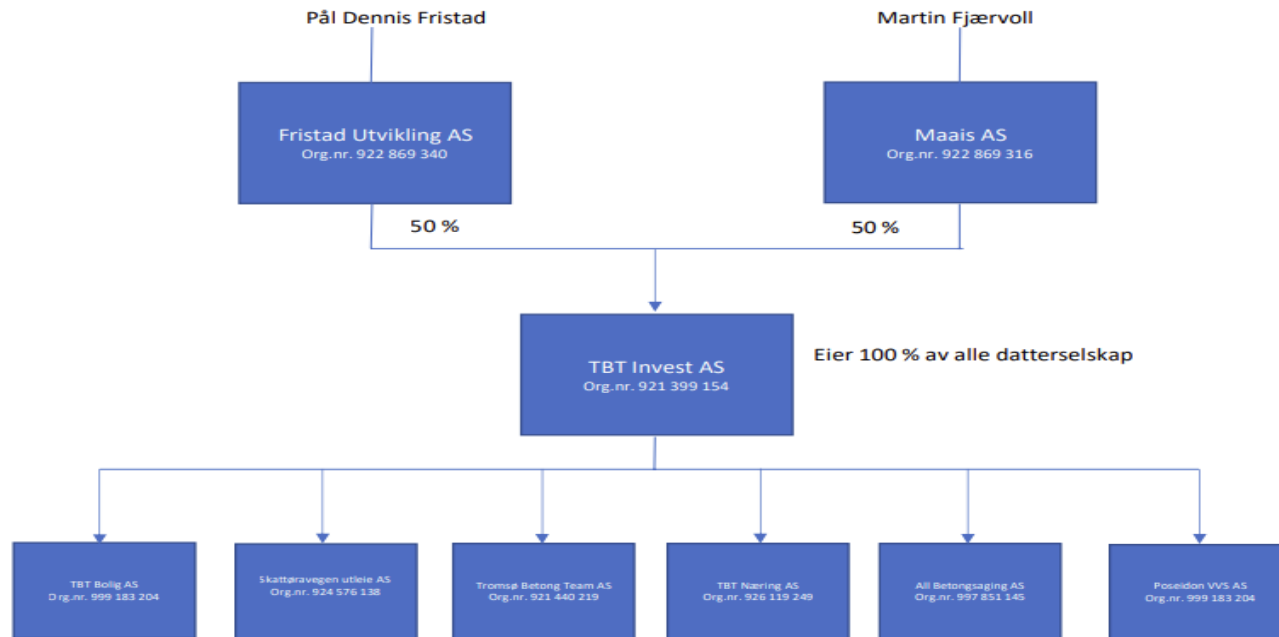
Pål Dennis Fristad

Martin Fjærvoll

Fristad Utvikling AS
Org.nr. 922 869 340

Maais AS
Org.nr. 922 869 316

50 %

50 %

TBT Invest AS
Org.nr. 921 399 154

Eier 100 % av alle datterselskap

TBT Bolig AS
Org.nr. 999 183 204

Skattøravegen utleie AS
Org.nr. 924 576 138

Tromsø Betong Team AS
Org.nr. 921 440 219

TBT Næring AS
Org.nr. 926 119 249

All Betongsaging AS
Org.nr. 997 851 145

Poseidon VVS AS
Org.nr. 999 183 204